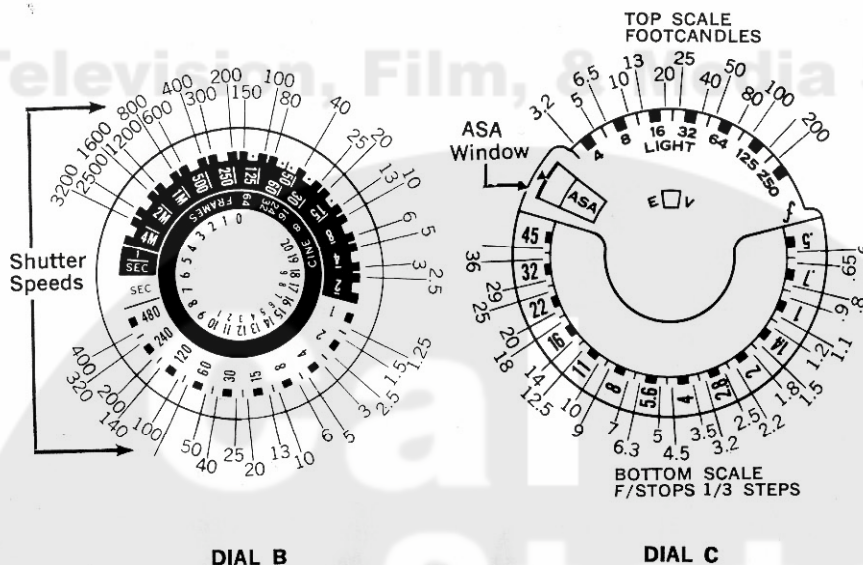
Television, Film, & Media

Shutter Speeds

3200 1600 800 400 200 100
2500 1200 600 300 150 80
40
25 20
13 10
6 5
3 2.5

1/SEC 1/4 1/2 1 500 250 125 60 30 15 8 4 2

SEC
480
240
120
60
30
15
8
4
2
1

FRAMES 64 32 24 16 CINE
0 1 2 3 4 5 6 7 8 9 10 11 12 13 14 15 16 17 18 19 20

1.5 1.25
400 320 200 140 100 50 40 25 20 13 10 6 5 3 2.5

DIAL B

TOP SCALE FOOTCANDLES

3.2 5 6.5 10 13 20 25 40 50 80 100 200

4 8 16 32 64 125 250
LIGHT

ASA Window

ASA

E V

f

45 32 22 16 11 8 5.6 4 2.8 2 1.4 1 .7 .5

36 29 25 20 18 14 12.5 10 9 7 6.3 5 4.5 3.5 3.2 2.5 2.2 1.8 1.5 1.2 1.1 .9 .8 .65

BOTTOM SCALE
F/STOPS 1/3 STEPS

DIAL C